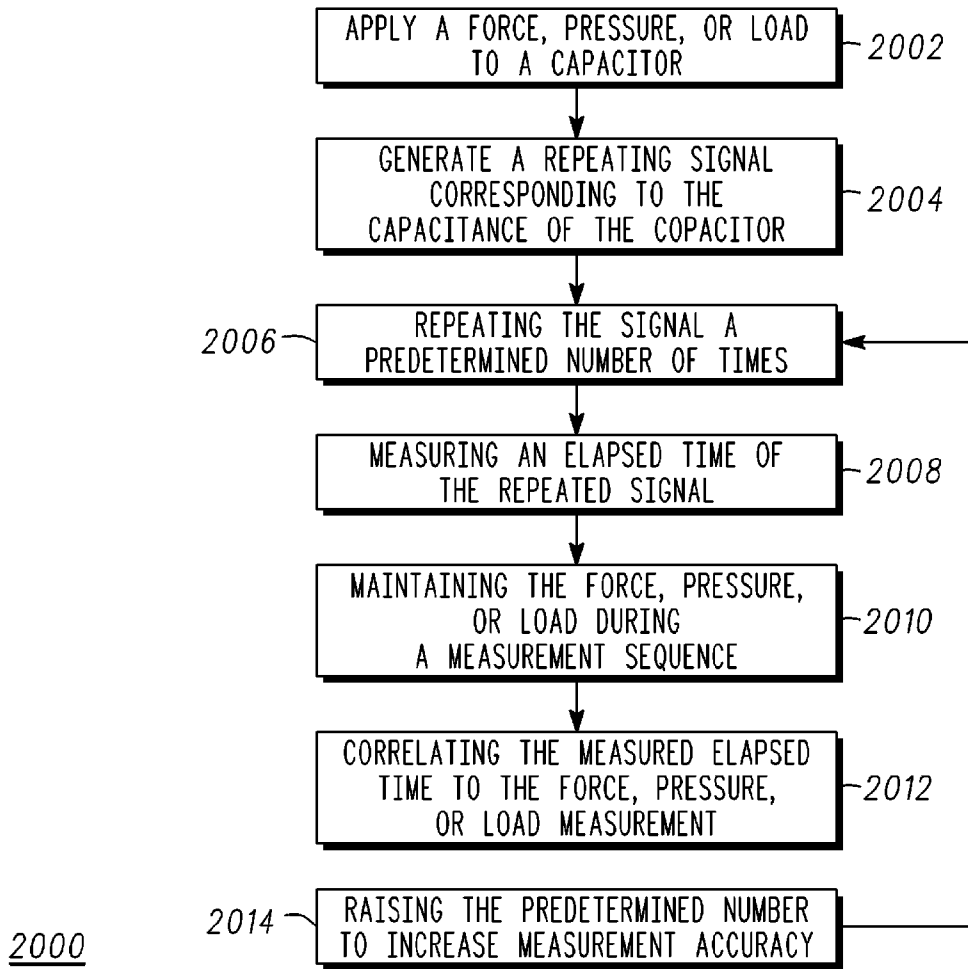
APPLY A FORCE, PRESSURE, OR LOAD TO A CAPACITOR

2002

GENERATE A REPEATING SIGNAL CORRESPONDING TO THE CAPACITANCE OF THE COPACITOR

2004

2006

REPEATING THE SIGNAL A PREDETERMINED NUMBER OF TIMES

MEASURING AN ELAPSED TIME OF THE REPEATED SIGNAL

2008

MAINTAINING THE FORCE, PRESSURE, OR LOAD DURING A MEASUREMENT SEQUENCE

2010

CORRELATING THE MEASURED ELAPSED TIME TO THE FORCE, PRESSURE, OR LOAD MEASUREMENT

2012

2014

RAISING THE PREDETERMINED NUMBER TO INCREASE MEASUREMENT ACCURACY

2000